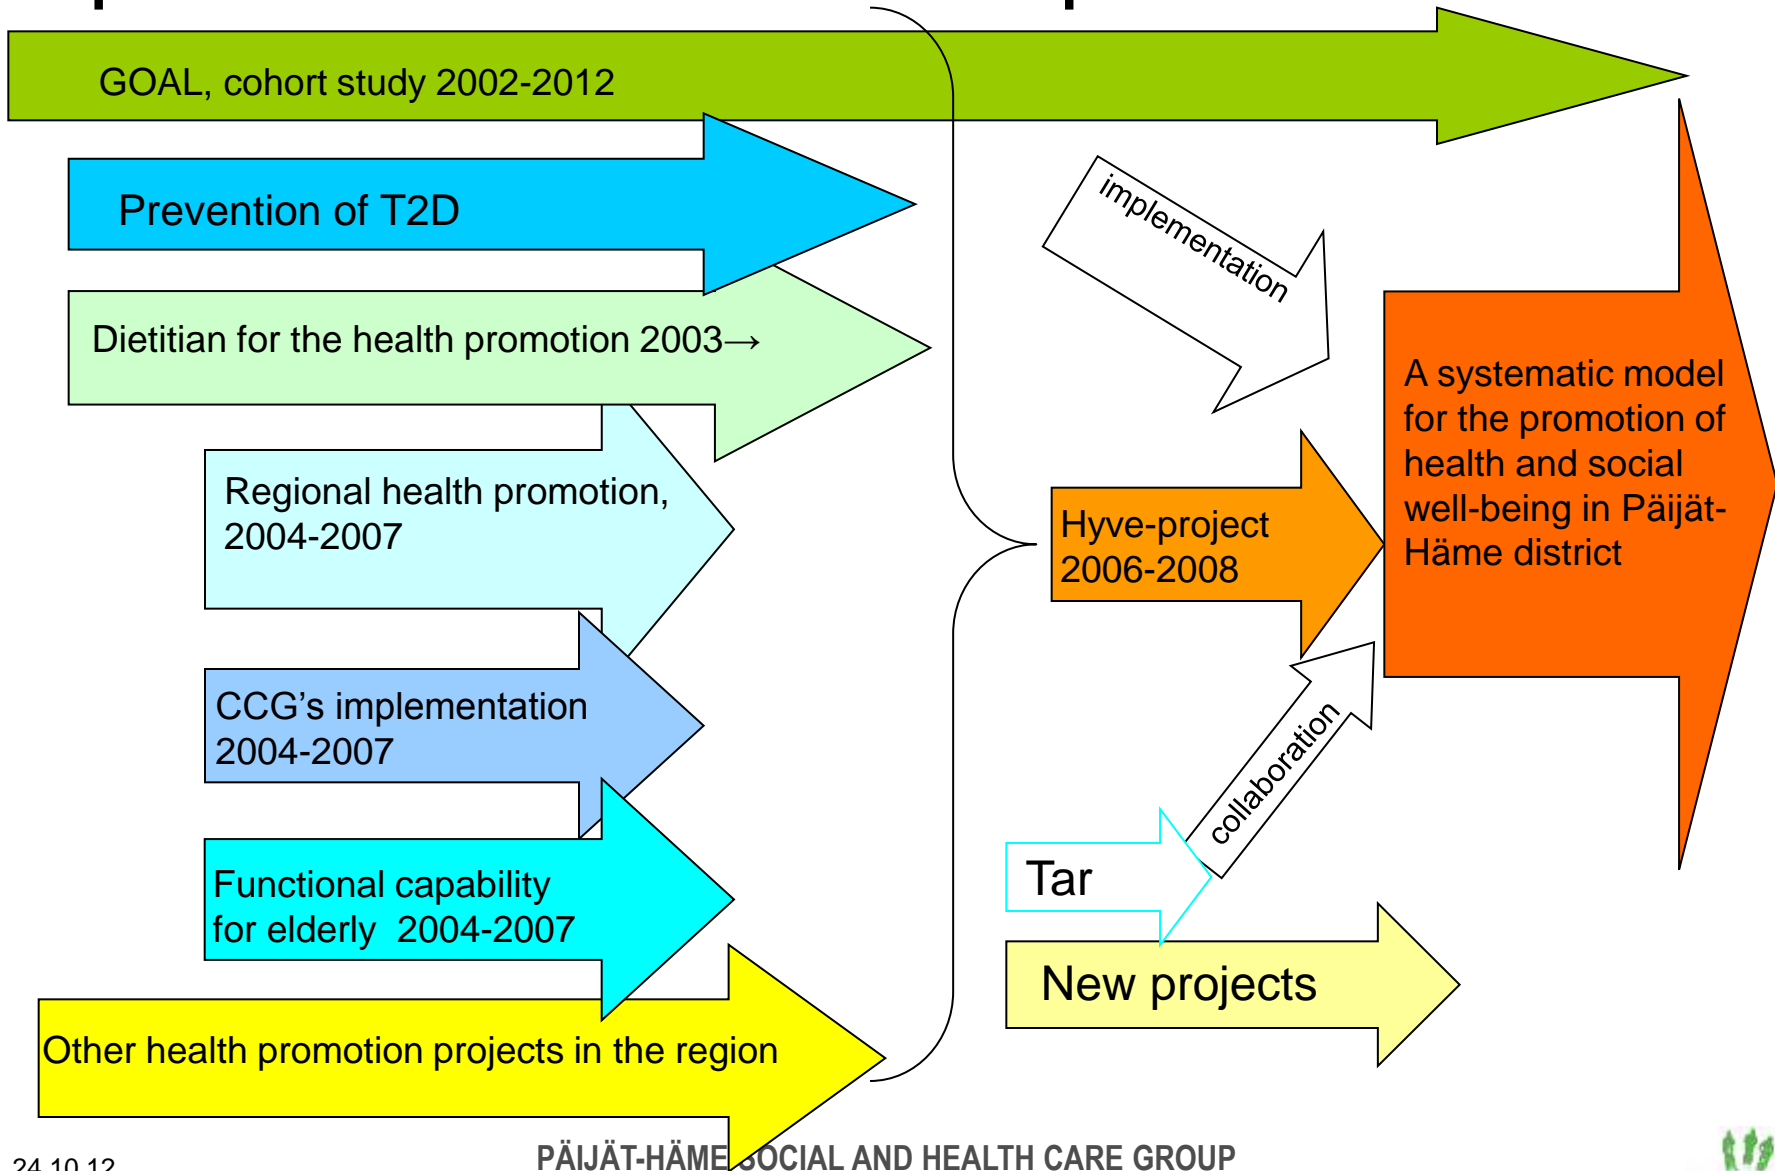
GOAL, cohort study 2002-2012

Prevention of T2D

Dietitian for the health promotion 2003→

Regional health promotion, 2004-2007

CCG's implementation 2004-2007

Functional capability for elderly 2004-2007

Other health promotion projects in the region

implementation

Hyve-project 2006-2008

A systematic model for the promotion of health and social well-being in Päijät-Häme district

collaboration

Tar

New projects

24.10.12

PÄIJÄT-HÄME SOCIAL AND HEALTH CARE GROUP